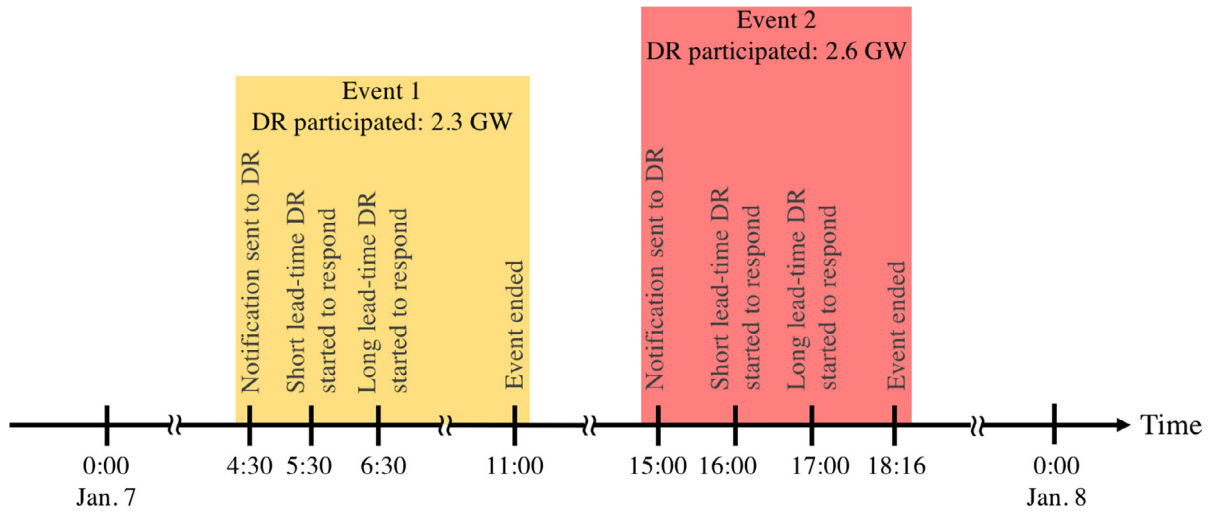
Event 2
DR participated: 2.6 GW

Event 1
DR participated: 2.3 GW

Notification sent to DR

Short lead-time DR started to respond

Long lead-time DR started to respond

Event ended

Notification sent to DR

Short lead-time DR started to respond

Long lead-time DR started to respond

Event ended

Time

0:00
Jan. 7

4:30

5:30

6:30

11:00

15:00

16:00

17:00

18:16

0:00
Jan. 8